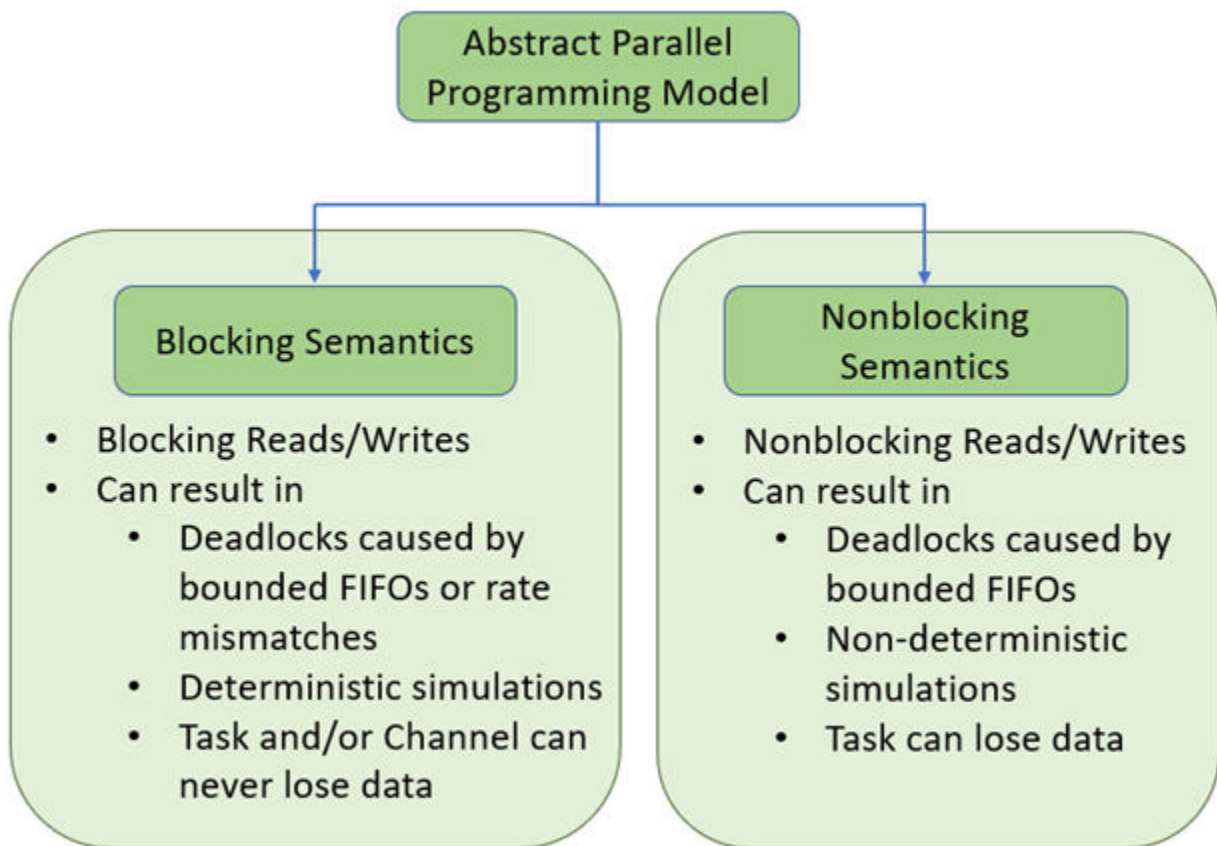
Abstract Parallel Programming Model

Blocking Semantics

- Blocking Reads/Writes
- Can result in
  - Deadlocks caused by bounded FIFOs or rate mismatches
  - Deterministic simulations
  - Task and/or Channel can never lose data

Nonblocking Semantics

- Nonblocking Reads/Writes
- Can result in
  - Deadlocks caused by bounded FIFOs
  - Non-deterministic simulations
  - Task can lose data